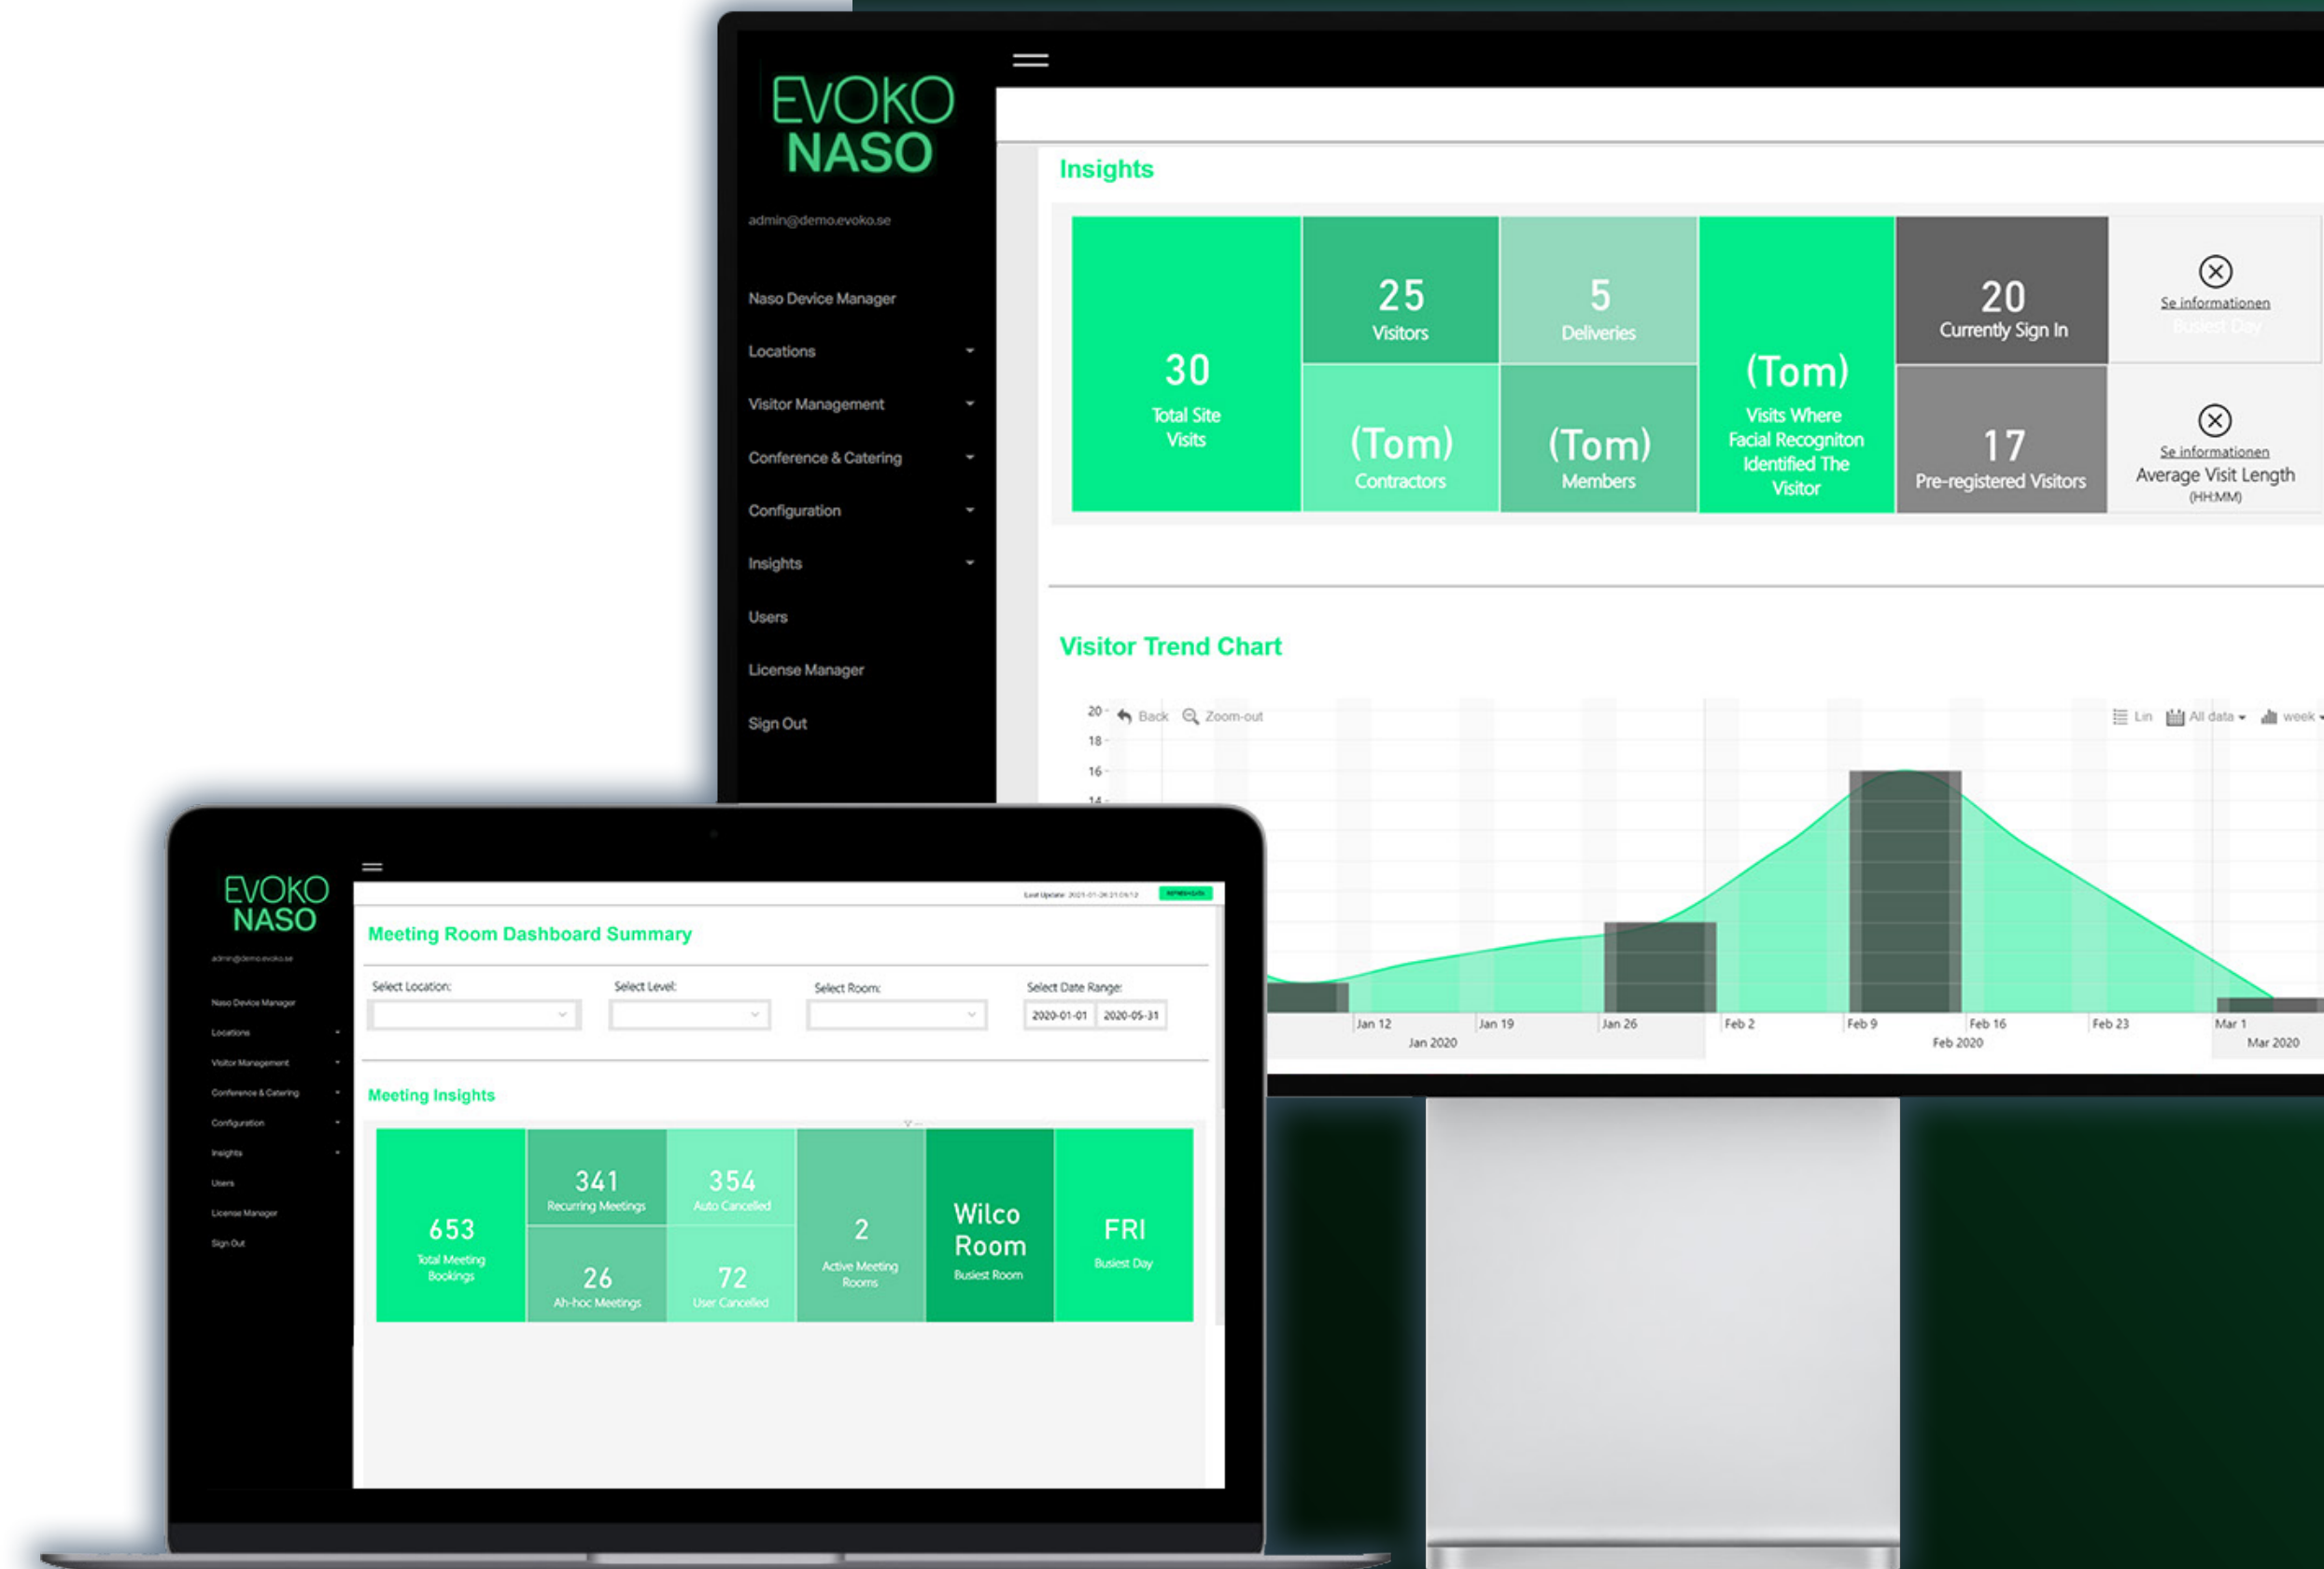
EVOKO NASO

admin@demo.evoko.se

Naso Device Manager
Locations
Visitor Management
Conference & Catering
Configuration
Insights
Users
License Manager
Sign Out

Insights

30
Total Site Visits

25
Visitors

5
Deliveries

(Tom)
Contractors

(Tom)
Members

(Tom)
Visits Where Facial Recogniton Identified The Visitor

20
Currently Sign In

17
Pre-registered Visitors

Se informationen
Busiest Day

Se informationen
Average Visit Length
(HH:MM)

Visitor Trend Chart

Back Zoom-out Lin All data week

20
18
16
14

Jan 12 Jan 19 Jan 26 Feb 2 Feb 9 Feb 16 Feb 23 Mar 1
Jan 2020 Feb 2020 Mar 2020

EVOKO NASO

admin@demo.evoko.se

Naso Device Manager
Locations
Visitor Management
Conference & Catering
Configuration
Insights
Users
License Manager
Sign Out

Last Update: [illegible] REFRESH

Meeting Room Dashboard Summary

Select Location:
Select Level:
Select Room:
Select Date Range:
2020-01-01 2020-05-31

Meeting Insights

653
Total Meeting Bookings

341
Recurring Meetings

354
Auto Cancelled

26
Ah-hoc Meetings

72
User Cancelled

2
Active Meeting Rooms

Wilco Room
Busiest Room

FRI
Busiest Day